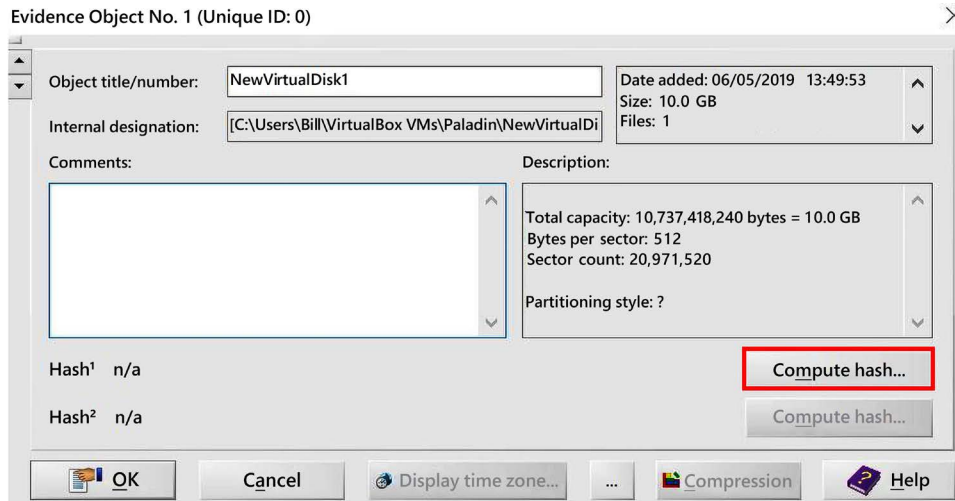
Evidence Object No. 1 (Unique ID: 0)

Object title/number: NewVirtualDisk1

Internal designation: [C:\Users\Bill\VirtualBox VMs\Paladin\NewVirtualDi

Date added: 06/05/2019 13:49:53
Size: 10.0 GB
Files: 1

Comments:

Description:

Total capacity: 10,737,418,240 bytes = 10.0 GB
Bytes per sector: 512
Sector count: 20,971,520

Partitioning style: ?

Hash¹ n/a

Compute hash...

Hash² n/a

Compute hash...

OK

Cancel

Display time zone...

...

Compression

Help